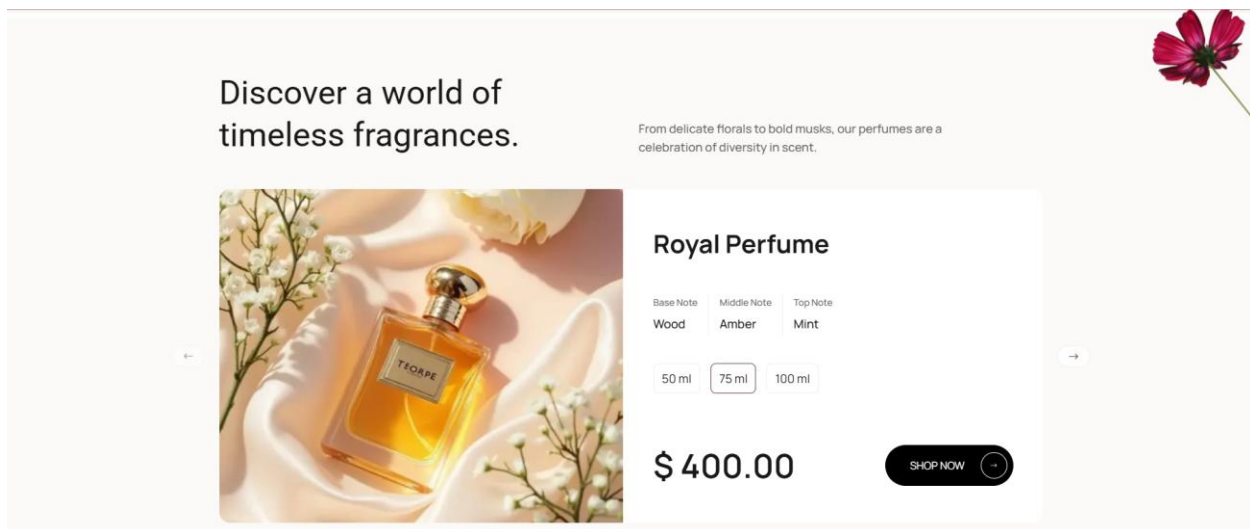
Discover a world of timeless fragrances.

From delicate florals to bold musks, our perfumes are a celebration of diversity in scent.

TEORPE

Royal Perfume

| Base Note | Middle Note | Top Note |
|---|---|---|
| Wood | Amber | Mint |

50 ml
75 ml
100 ml

$ 400.00

SHOP NOW →

←

→